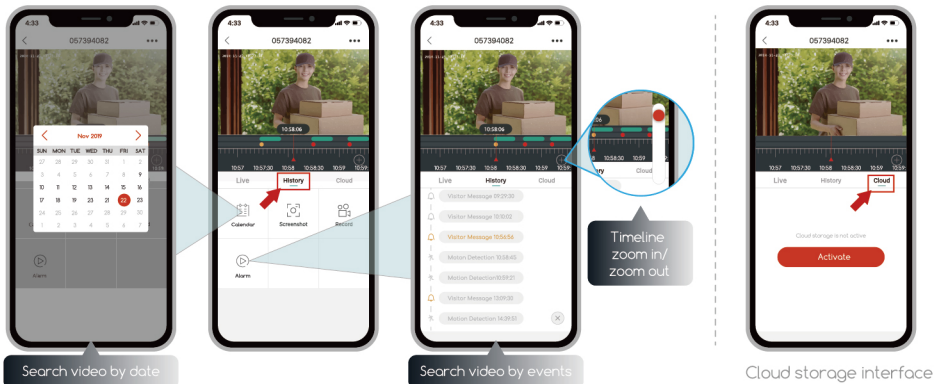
4:33

057394082

Nov 2019

| SUN | MON | TUE | WED | THU | FRI | SAT |
|---|---|---|---|---|---|---|
| 27 | 28 | 29 | 30 | 31 | 1 | 2 |
| 3 | 4 | 5 | 6 | 7 | 8 | 9 |
| 10 | 11 | 12 | 13 | 14 | 15 | 16 |
| 17 | 18 | 19 | 20 | 21 | 22 | 23 |
| 24 | 25 | 26 | 27 | 28 | 29 | 30 |
| 1 | 2 | 3 | 4 | 5 | 6 | 7 |

Alarm

Search video by date

4:33

057394082

10:58:06

10:57 10:57:30 10:58 10:58:30 10:59 10:59

Live History Cloud

Calendar Screenshot Record

Alarm

4:33

057394082

10:58:06

10:57 10:57:30 10:58 10:58:30 10:59 10:59

Live History Cloud

Visitor Message 09:29:30

Visitor Message 10:10:02

Visitor Message 10:56:54

Motion Detection 10:58:45

Motion Detection 10:59:21

Visitor Message 13:09:30

Motion Detection 14:39:10

Search video by events

Cloud

Timeline zoom in/ zoom out

4:33

057394082

10:57 10:57:30 10:58 10:58:30 10:59 10:59

Live History Cloud

Cloud storage is not active

Activate

Cloud storage interface